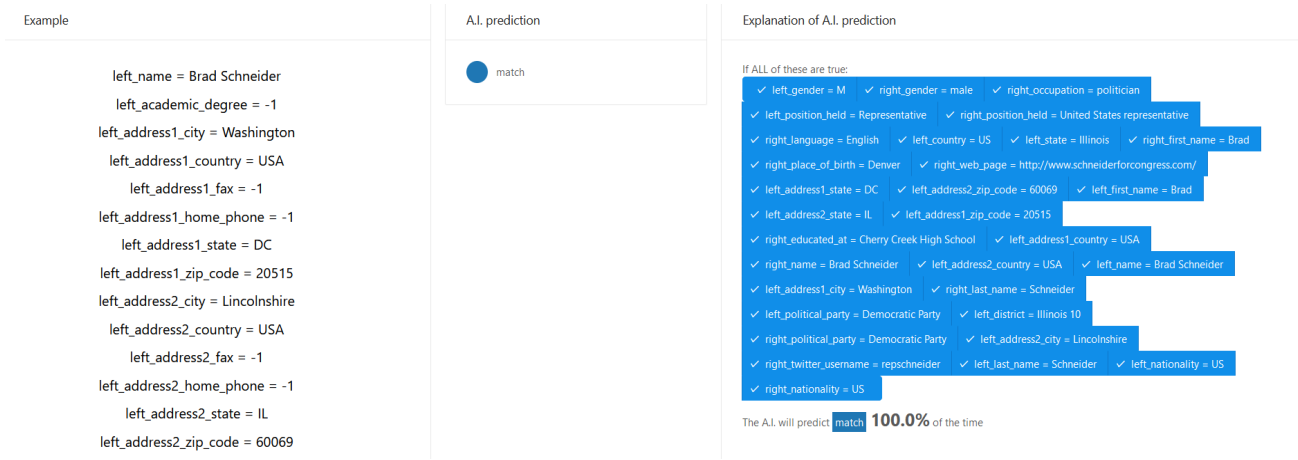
Example

left_name = Brad Schneider
left_academic_degree = -1
left_address1_city = Washington
left_address1_country = USA
left_address1_fax = -1
left_address1_home_phone = -1
left_address1_state = DC
left_address1_zip_code = 20515
left_address2_city = Lincolnshire
left_address2_country = USA
left_address2_fax = -1
left_address2_home_phone = -1
left_address2_state = IL
left_address2_zip_code = 60069

A.I. prediction

match

Explanation of A.I. prediction

If ALL of these are true:
✓ left_gender = M ✓ right_gender = male ✓ right_occupation = politician
✓ left_position_held = Representative ✓ right_position_held = United States representative
✓ right_language = English ✓ left_country = US ✓ left_state = Illinois ✓ right_first_name = Brad
✓ right_place_of_birth = Denver ✓ right_web_page = http://www.schneiderforcongress.com/
✓ left_address1_state = DC ✓ left_address2_zip_code = 60069 ✓ left_first_name = Brad
✓ left_address2_state = IL ✓ left_address1_zip_code = 20515
✓ right_educated_at = Cherry Creek High School ✓ left_address1_country = USA
✓ right_name = Brad Schneider ✓ left_address2_country = USA ✓ left_name = Brad Schneider
✓ left_address1_city = Washington ✓ right_last_name = Schneider
✓ left_political_party = Democratic Party ✓ left_district = Illinois 10
✓ right_political_party = Democratic Party ✓ left_address2_city = Lincolnshire
✓ right_twitter_username = repschneider ✓ left_last_name = Schneider ✓ left_nationality = US
✓ right_nationality = US

The A.I. will predict match 100.0% of the time